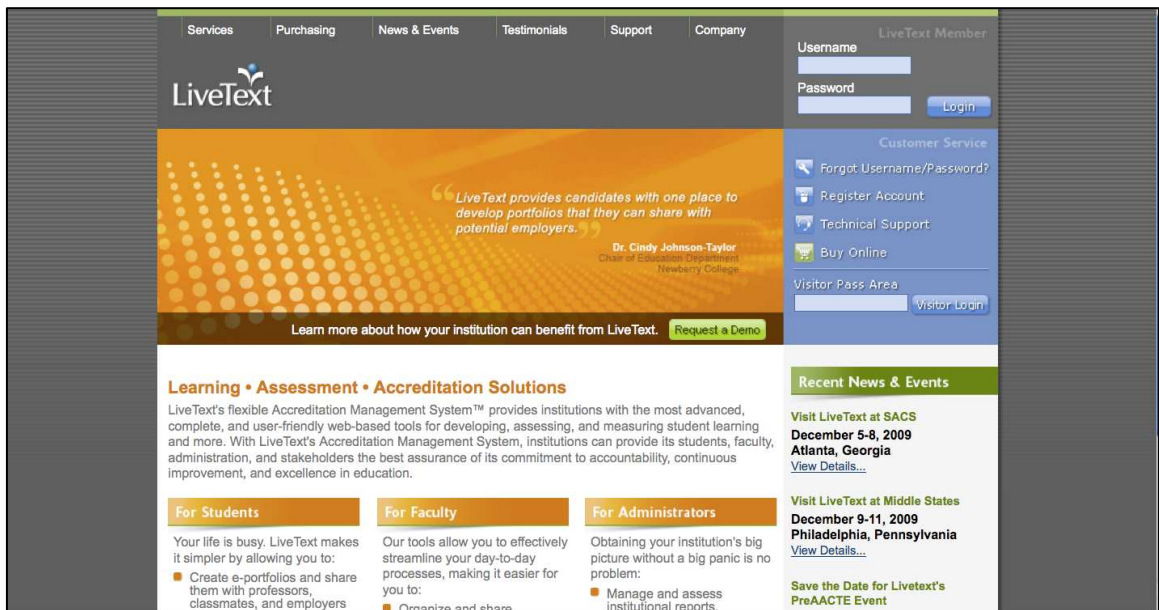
Services Purchasing News & Events Testimonials Support Company

LiveText

LiveText Member
Username

Password

Login

Customer Service
Forgot Username/Password?
Register Account
Technical Support
Buy Online
Visitor Pass Area
Visitor Login

LiveText provides candidates with one place to develop portfolios that they can share with potential employers.

Dr. Cindy Johnson-Taylor
Chair of Education Department
Newberry College

Learn more about how your institution can benefit from LiveText. Request a Demo

Learning • Assessment • Accreditation Solutions

LiveText's flexible Accreditation Management System™ provides institutions with the most advanced, complete, and user-friendly web-based tools for developing, assessing, and measuring student learning and more. With LiveText's Accreditation Management System, institutions can provide its students, faculty, administration, and stakeholders the best assurance of its commitment to accountability, continuous improvement, and excellence in education.

For Students

Your life is busy. LiveText makes it simpler by allowing you to:

- Create e-portfolios and share them with professors, classmates, and employers

For Faculty

Our tools allow you to effectively streamline your day-to-day processes, making it easier for you to:

- Organize and share

For Administrators

Obtaining your institution's big picture without a big panic is no problem:

- Manage and assess institutional reports.

Recent News & Events

Visit LiveText at SACS
December 5-8, 2009
Atlanta, Georgia
View Details...

Visit LiveText at Middle States
December 9-11, 2009
Philadelphia, Pennsylvania
View Details...

Save the Date for Livetext's PreAACTE Event